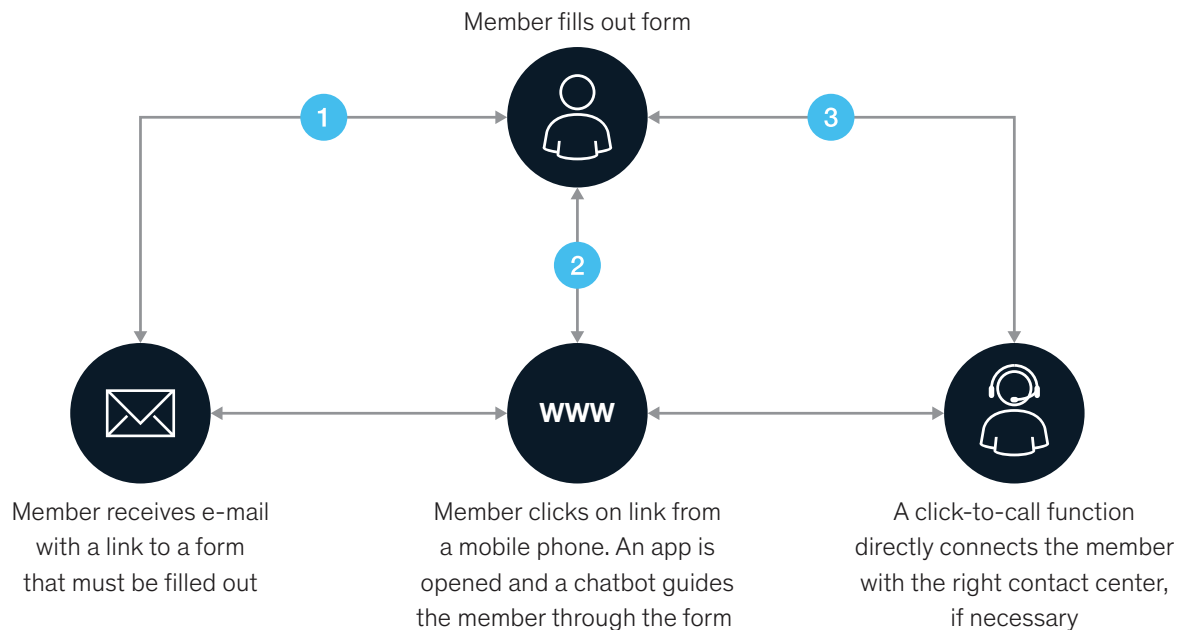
Member fills out form

1

3

2

WWW

Member receives e-mail with a link to a form that must be filled out

Member clicks on link from a mobile phone. An app is opened and a chatbot guides the member through the form

A click-to-call function directly connects the member with the right contact center, if necessary